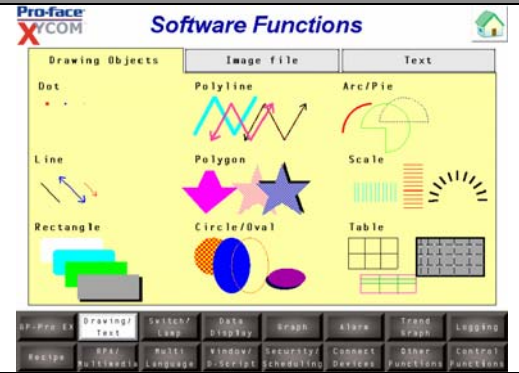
Pro-face XYCOM

Software Functions

Drawing Objects | Image file | Text

Dot

Polyline

Arc/Pie

Line

Polygon

Scale

Rectangle

Circle/Oval

Table

GP-Pro EX
Drawing/ Text
Switch/ Lamp
Data Display
Graph
Alarm
Trend Graph
Logging
Recipe
RPA/ Multimedia
Multi Language
Window/ D-Script
Security/ Scheduling
Connect Devices
Other Functions
Control Functions